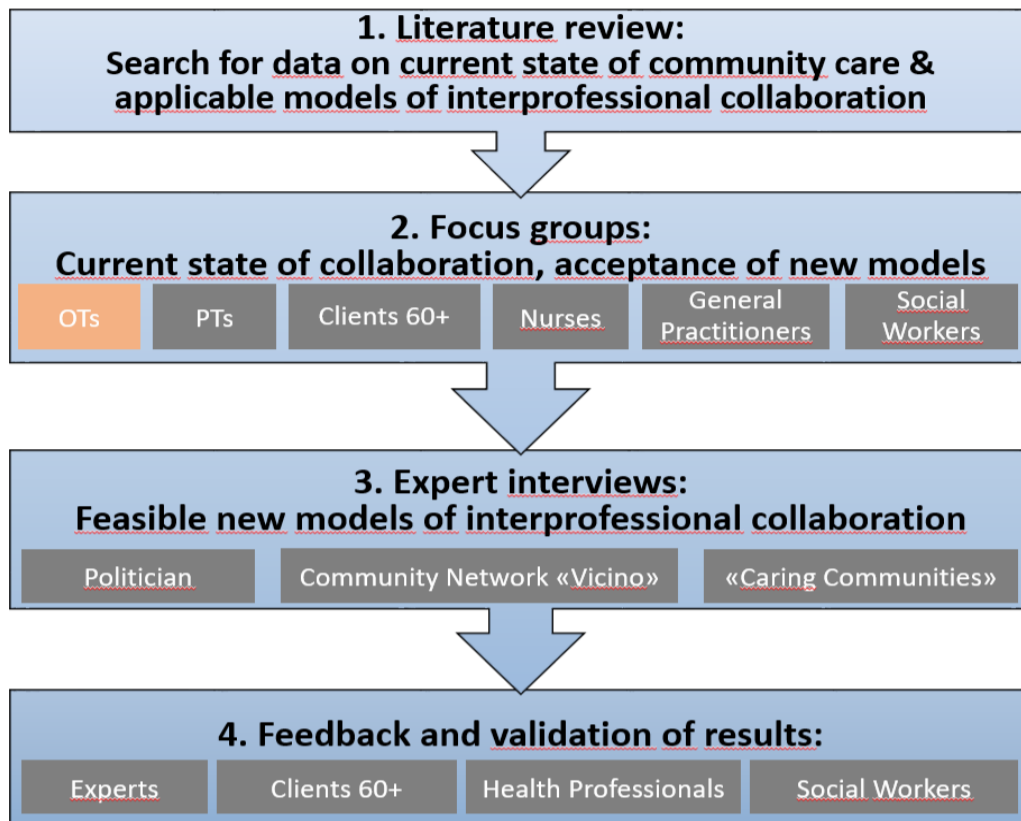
1. Literature review:
Search for data on current state of community care & applicable models of interprofessional collaboration

2. Focus groups:
Current state of collaboration, acceptance of new models

OTs

PTs

Clients 60+

Nurses

General Practitioners

Social Workers

3. Expert interviews:
Feasible new models of interprofessional collaboration

Politician

Community Network «Vicino»

«Caring Communities»

4. Feedback and validation of results:

Experts

Clients 60+

Health Professionals

Social Workers